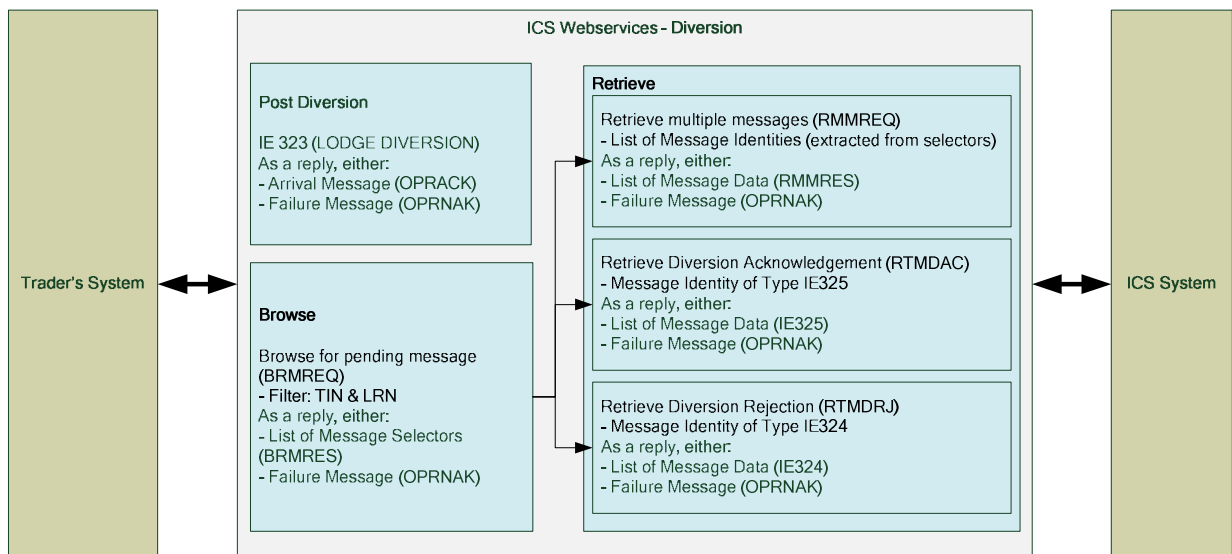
Trader's System

ICS Webservices - Diversion

Post Diversion

IE 323 (LODGE DIVERSION)
As a reply, either:
- Arrival Message (OPRACK)
- Failure Message (OPRNAK)

Browse

Browse for pending message (BRMREQ)
- Filter: TIN & LRN
As a reply, either:
- List of Message Selectors (BRMRES)
- Failure Message (OPRNAK)

Retrieve

Retrieve multiple messages (RMMREQ)
- List of Message Identities (extracted from selectors)
As a reply, either:
- List of Message Data (RMMRES)
- Failure Message (OPRNAK)

Retrieve Diversion Acknowledgement (RTMDAC)
- Message Identity of Type IE325
As a reply, either:
- List of Message Data (IE325)
- Failure Message (OPRNAK)

Retrieve Diversion Rejection (RTMDRJ)
- Message Identity of Type IE324
As a reply, either:
- List of Message Data (IE324)
- Failure Message (OPRNAK)

ICS System